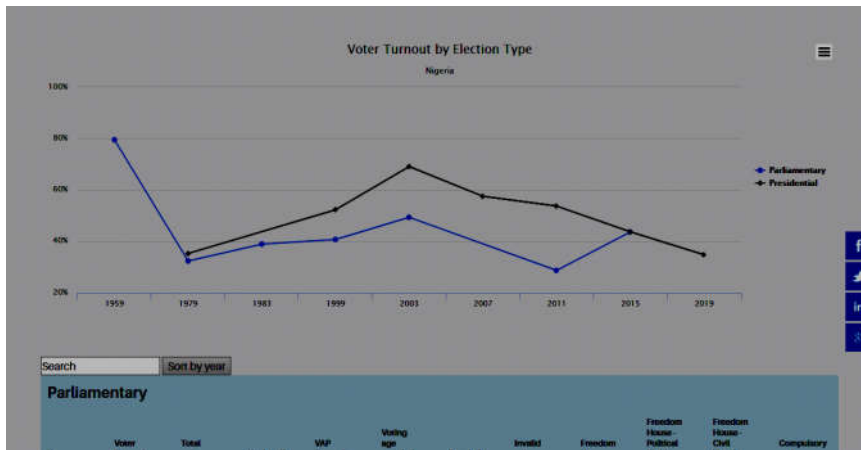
Voter Turnout by Election Type

Nigeria

100%

80%

60%

40%

20%

1959

1979

1983

1999

2003

2007

2011

2015

2019

Parliamentary

Presidential

f

in

Search

Sort by year

Parliamentary

| Voter | Total | VAP | Voting age | Invalid | Freedom | Freedom House - Political | Freedom House - Civil | Compulsory |
|---|---|---|---|---|---|---|---|---|